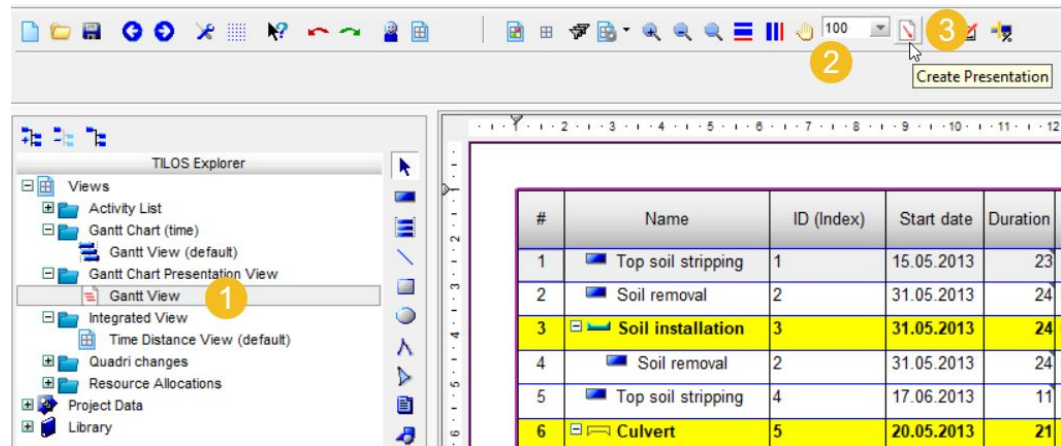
100

2

3

Create Presentation

TILOS Explorer

Views
Activity List
Gantt Chart (time)
Gantt View (default)
Gantt Chart Presentation View
Gantt View
1
Integrated View
Time Distance View (default)
Quadri changes
Resource Allocations
Project Data
Library

· 1 · 2 · 3 · 4 · 5 · 6 · 7 · 8 · 9 · 10 · 11 · 12

| # | Name | ID (Index) | Start date | Duration |
|---|---|---|---|---|
| 1 | Top soil stripping | 1 | 15.05.2013 | 23 |
| 2 | Soil removal | 2 | 31.05.2013 | 24 |
| 3 | Soil installation | 3 | 31.05.2013 | 24 |
| 4 | Soil removal | 2 | 31.05.2013 | 24 |
| 5 | Top soil stripping | 4 | 17.06.2013 | 11 |
| 6 | Culvert | 5 | 20.05.2013 | 21 |